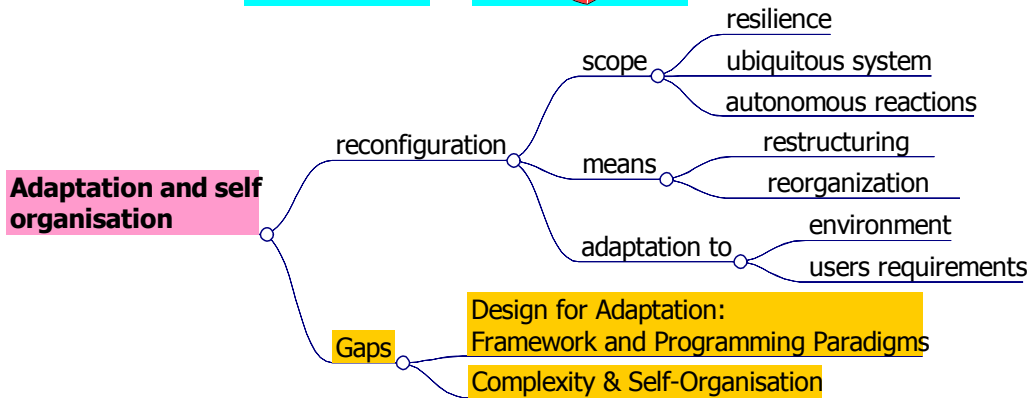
Adaptation and self organisation

reconfiguration

scope

resilience

ubiquitous system

autonomous reactions

means

restructuring

reorganization

adaptation to

environment

users requirements

Gaps

Design for Adaptation: Framework and Programming Paradigms

Complexity & Self-Organisation